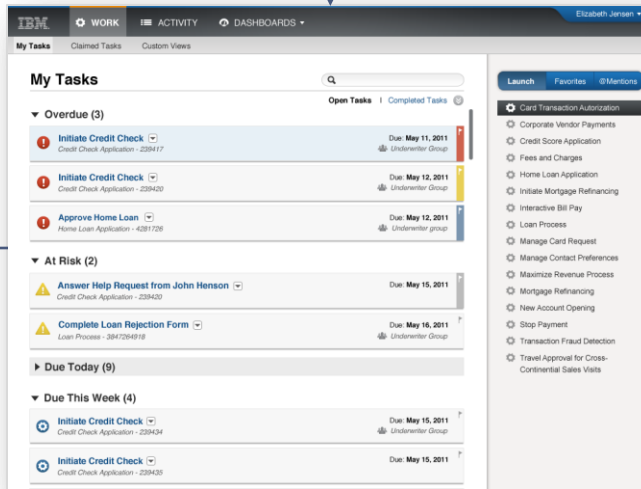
IBM WORK ACTIVITY DASHBOARDS ▾ Elizabeth Jensen

My Tasks Claimed Tasks Custom Views

My Tasks

Open Tasks | Completed Tasks

▼ Overdue (3)

Initiate Credit Check
Credit Check Application - 239417
Due: May 11, 2011
Underwriter Group

Initiate Credit Check
Credit Check Application - 239420
Due: May 12, 2011
Underwriter Group

Approve Home Loan
Home Loan Application - 4281726
Due: May 12, 2011
Underwriter Group

▼ At Risk (2)

Answer Help Request from John Henson
Credit Check Application - 239420
Due: May 15, 2011

Complete Loan Rejection Form
Loan Process - 3847264918
Due: May 16, 2011
Underwriter Group

▶ Due Today (9)

▼ Due This Week (4)

Initiate Credit Check
Credit Check Application - 239434
Due: May 15, 2011
Underwriter Group

Initiate Credit Check
Credit Check Application - 239435
Due: May 15, 2011
Underwriter Group

Launch Favorites @Mentions

Card Transaction Autorization
Corporate Vendor Payments
Credit Score Application
Fees and Charges
Home Loan Application
Initiate Mortgage Refinancing
Interactive Bill Pay
Loan Process
Manage Card Request
Manage Contact Preferences
Maximize Revenue Process
Mortgage Refinancing
New Account Opening
Stop Payment
Transaction Fraud Detection
Travel Approval for Cross-Continential Sales Visits